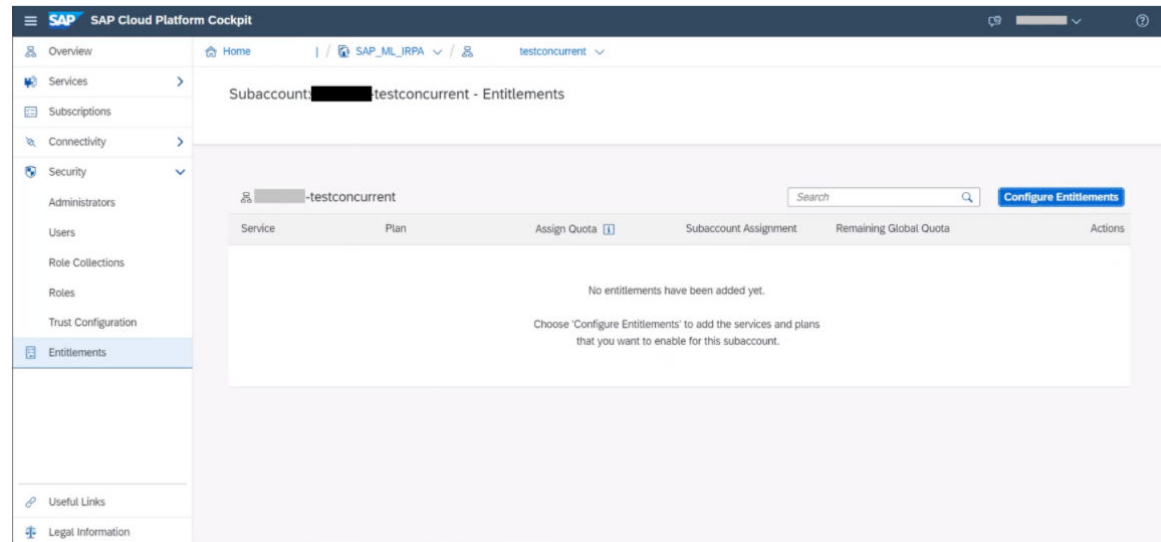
SAP SAP Cloud Platform Cockpit

Overview
Services
Subscriptions
Connectivity
Security
Administrators
Users
Role Collections
Roles
Trust Configuration
Entitlements

Useful Links
Legal Information

Home | / SAP_ML_IRPA / testconcurrent

Subaccount: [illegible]-testconcurrent - Entitlements

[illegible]-testconcurrent

Search

Configure Entitlements

| Service | Plan | Assign Quota | Subaccount Assignment | Remaining Global Quota | Actions |
|---|---|---|---|---|---|

No entitlements have been added yet.

Choose 'Configure Entitlements' to add the services and plans that you want to enable for this subaccount.